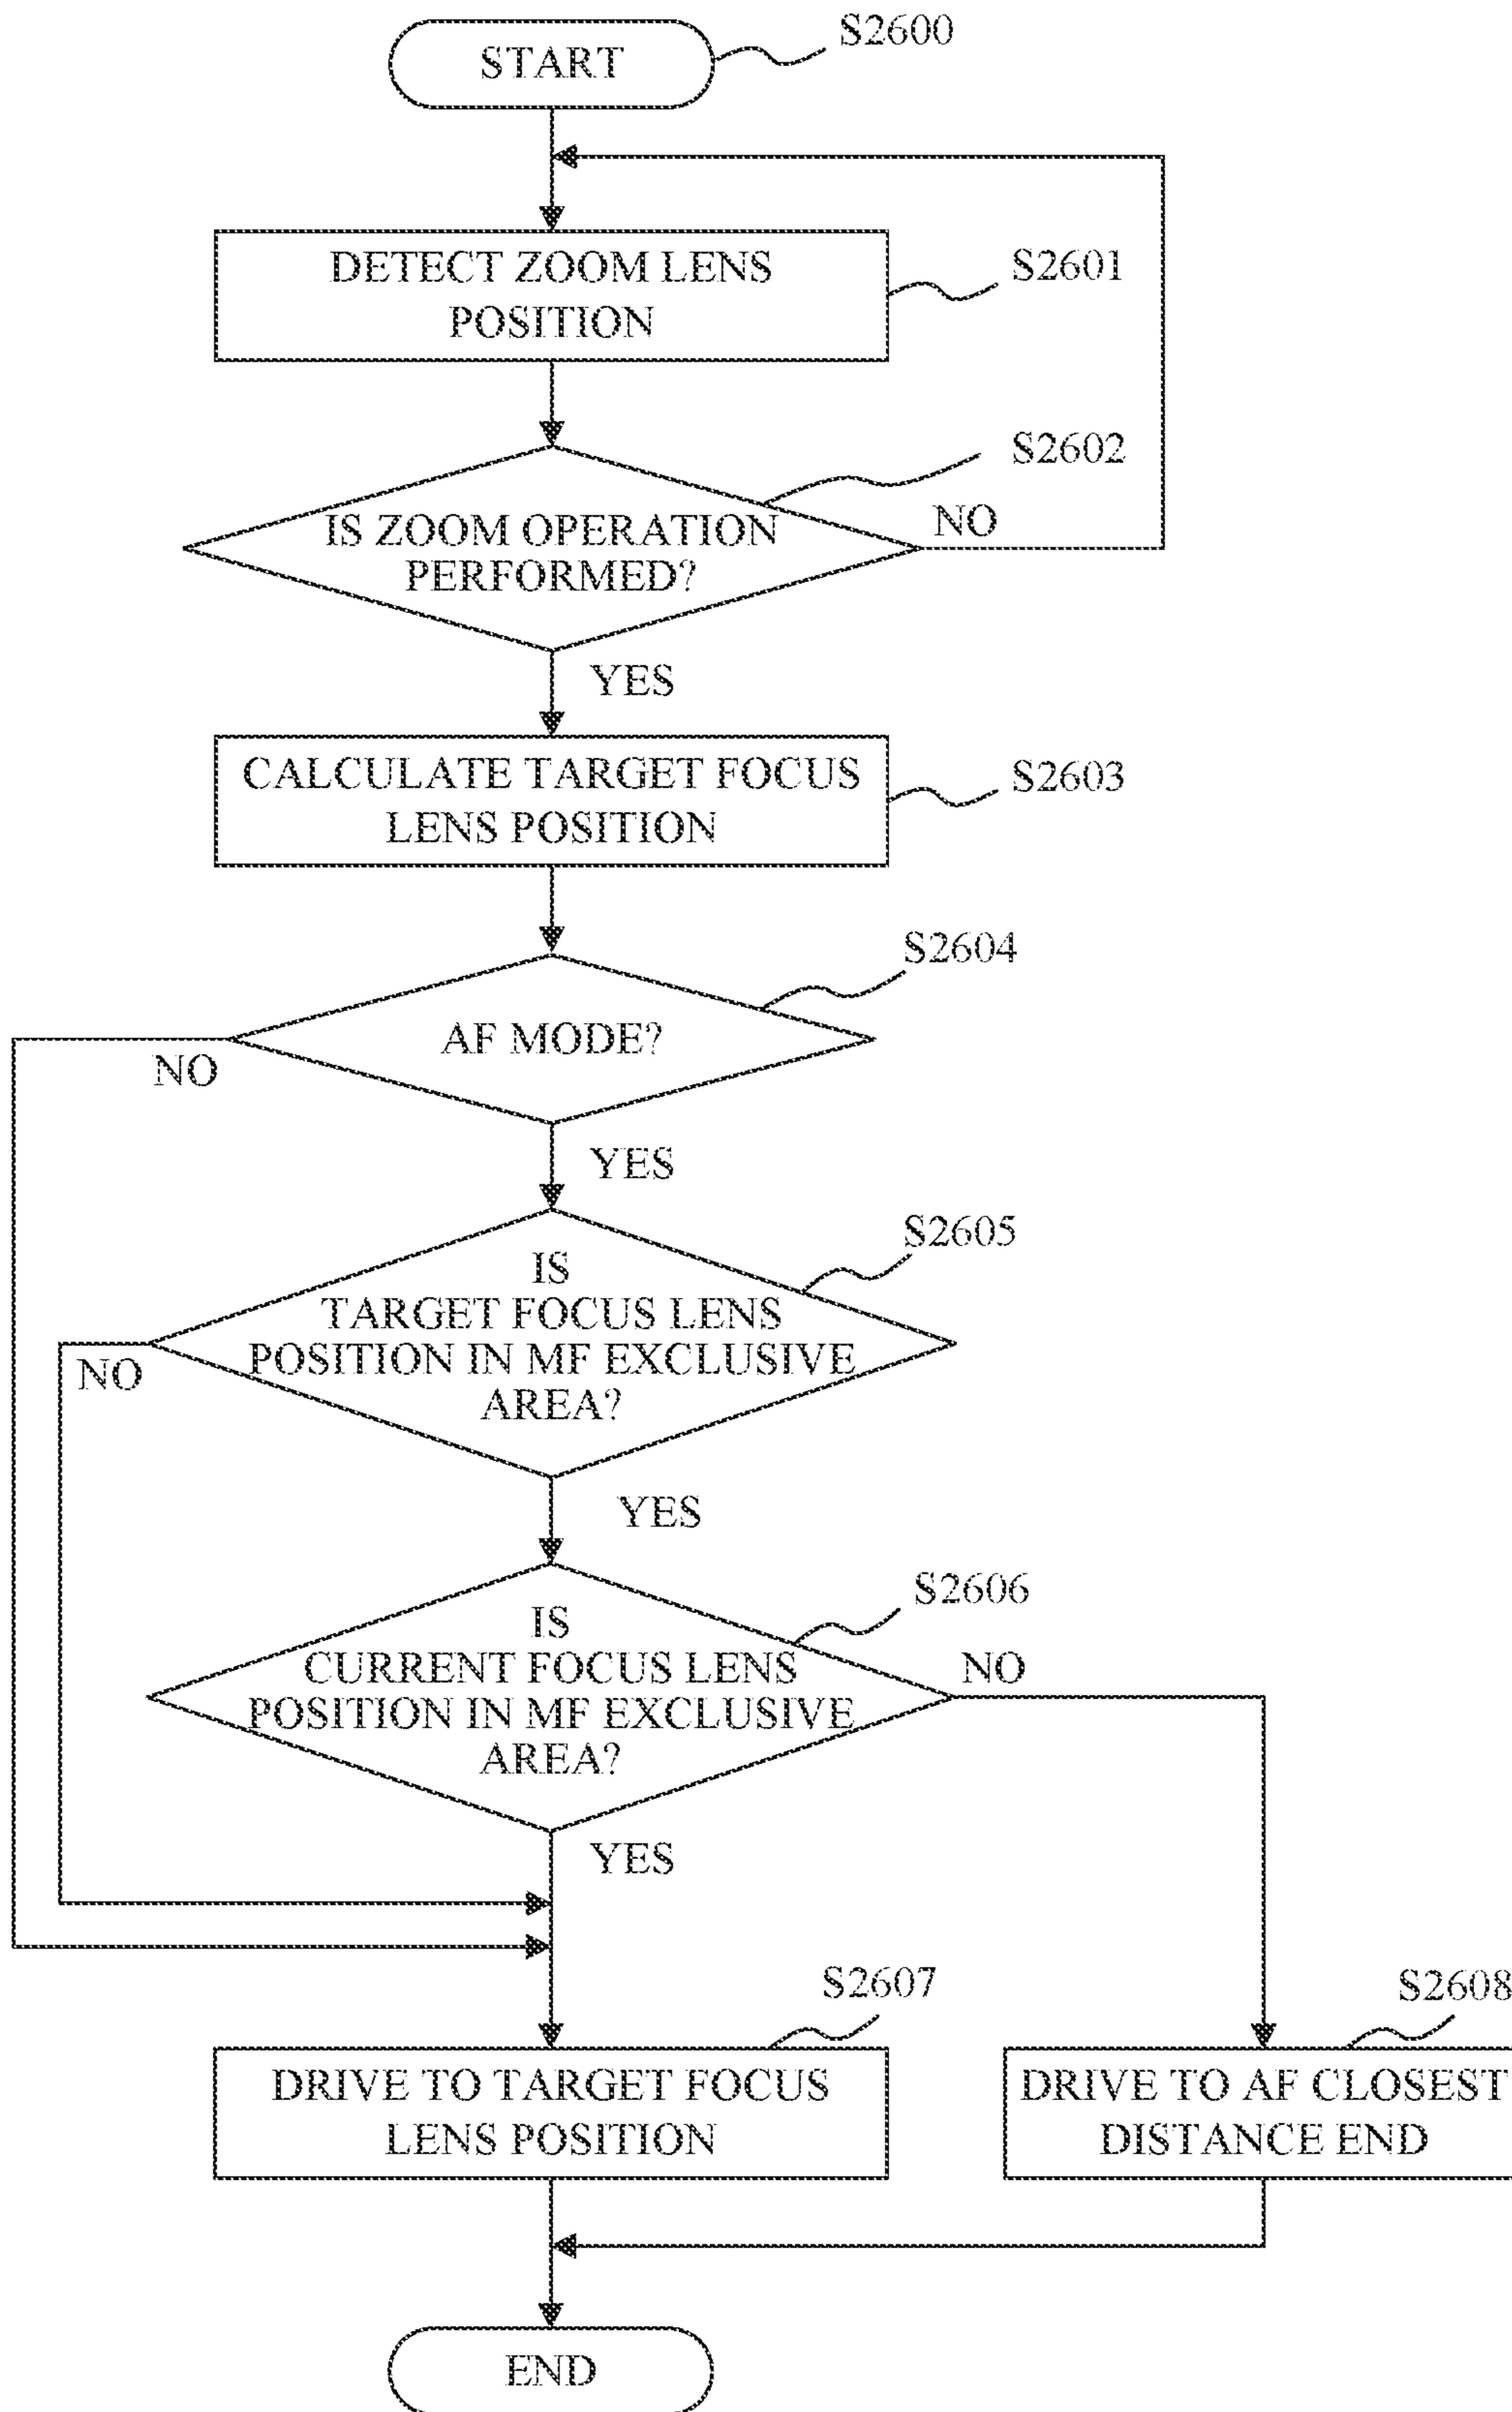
START
S2600

DETECT ZOOM LENS POSITION
S2601

S2602
IS ZOOM OPERATION PERFORMED?
NO
YES

CALCULATE TARGET FOCUS LENS POSITION
S2603

S2604
AF MODE?
NO
YES

S2605
IS TARGET FOCUS LENS POSITION IN MF EXCLUSIVE AREA?
NO
YES

S2606
IS CURRENT FOCUS LENS POSITION IN MF EXCLUSIVE AREA?
NO
YES

S2607
DRIVE TO TARGET FOCUS LENS POSITION

S2608
DRIVE TO AF CLOSEST DISTANCE END

END